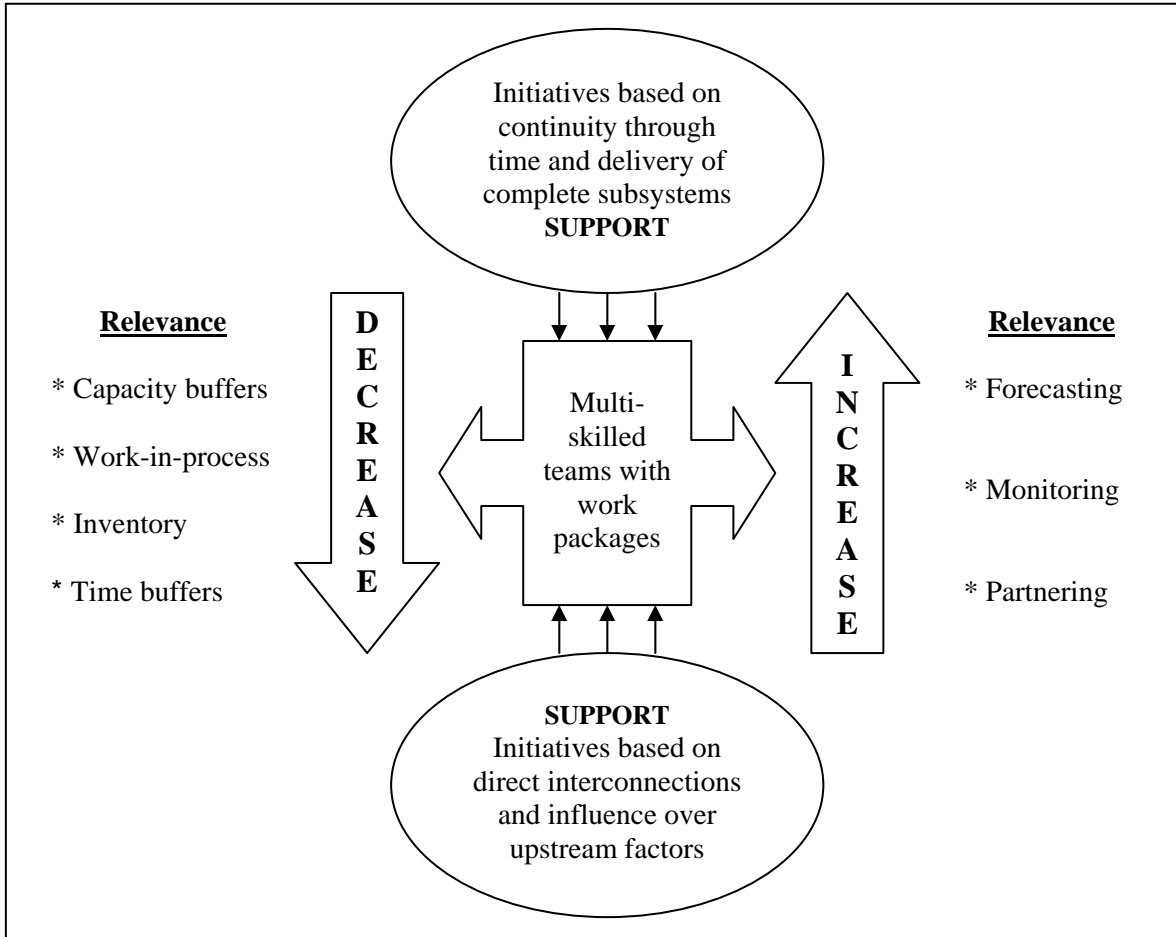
Initiatives based on continuity through time and delivery of complete subsystems
**SUPPORT**

**Relevance**

* Capacity buffers

* Work-in-process

* Inventory

* Time buffers

D
E
C
R
E
A
S
E

Multi-skilled teams with work packages

I
N
C
R
E
A
S
E

**Relevance**

* Forecasting

* Monitoring

* Partnering

**SUPPORT**
Initiatives based on direct interconnections and influence over upstream factors